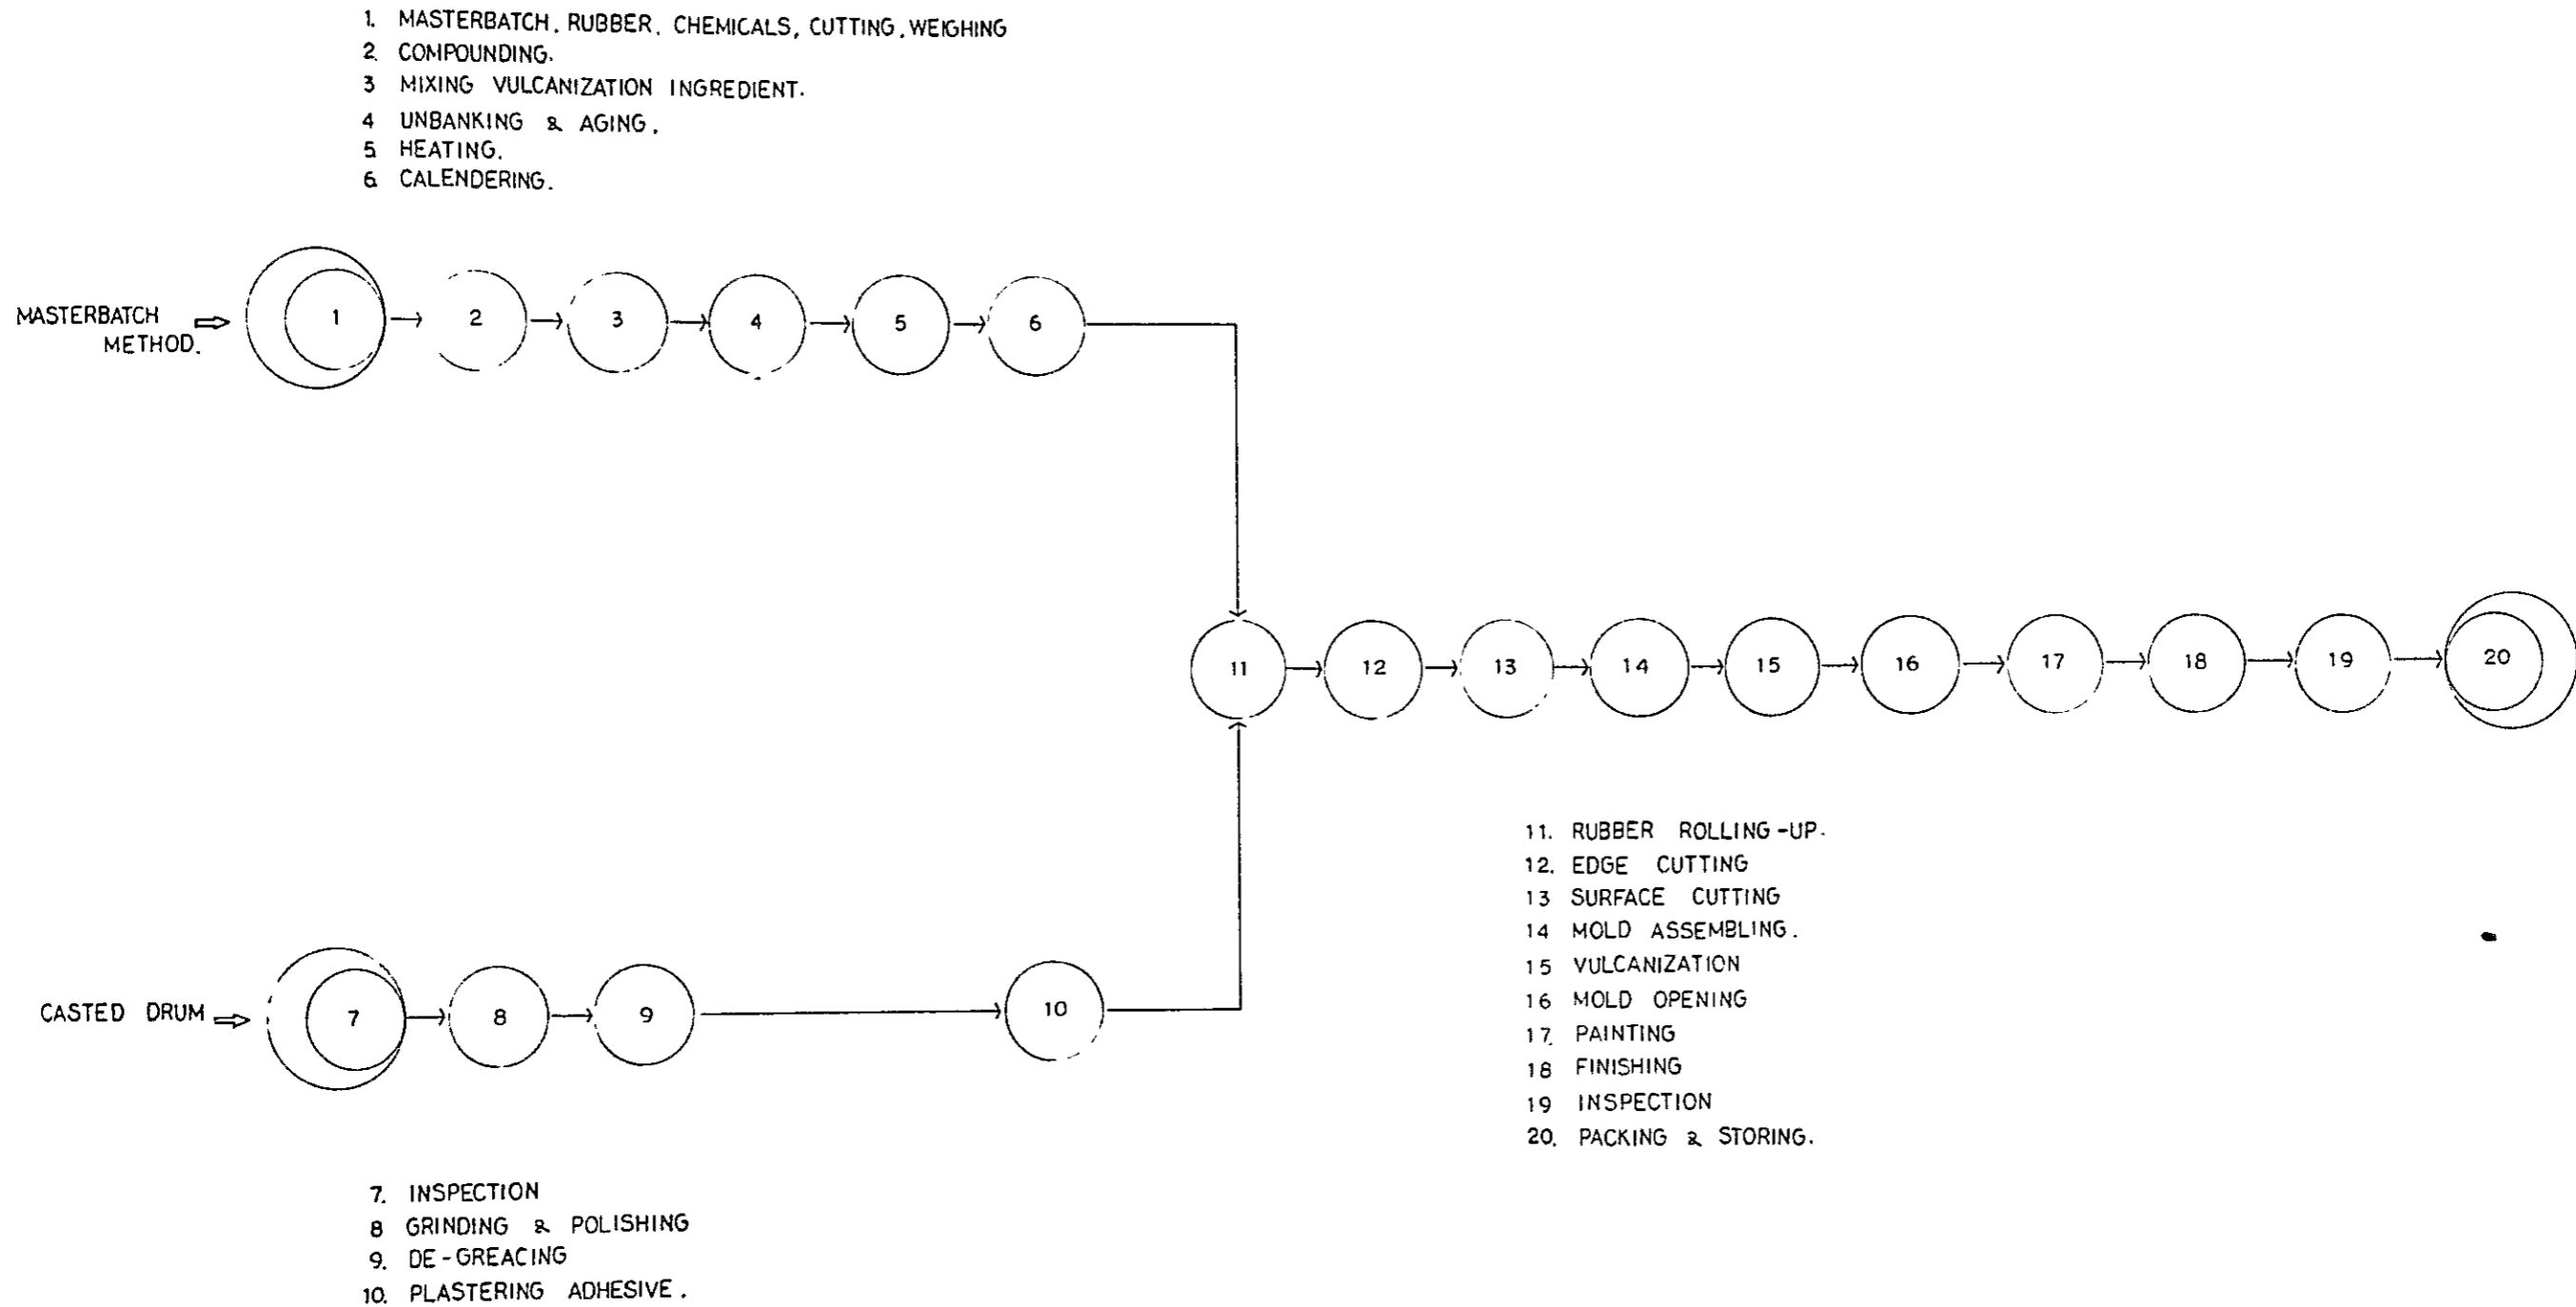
1. MASTERBATCH. RUBBER. CHEMICALS, CUTTING, WEIGHING
2. COMPOUNDING.
3 MIXING VULCANIZATION INGREDIENT.
4 UNBANKING & AGING.
5 HEATING.
6 CALENDERING.

MASTERBATCH METHOD.

1
2
3
4
5
6

11
12
13
14
15
16
17
18
19
20

CASTED DRUM

7
8
9
10

11. RUBBER ROLLING-UP.
12. EDGE CUTTING
13 SURFACE CUTTING
14 MOLD ASSEMBLING.
15 VULCANIZATION
16 MOLD OPENING
17 PAINTING
18 FINISHING
19 INSPECTION
20. PACKING & STORING.

7. INSPECTION
8 GRINDING & POLISHING
9. DE-GREACING
10. PLASTERING ADHESIVE.